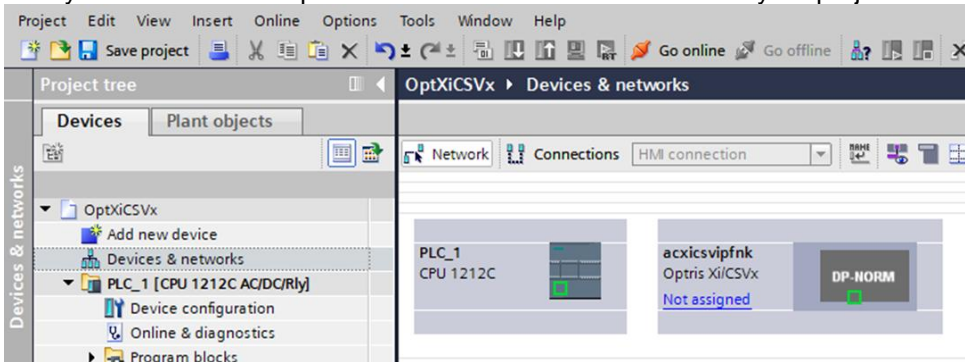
Project Edit View Insert Online Options Tools Window Help

Save project Go online Go offline

Project tree

Devices Plant objects

Devices & networks

OptXiCSVx
Add new device
Devices & networks
PLC_1 [CPU 1212C AC/DC/Rly]
Device configuration
Online & diagnostics
Program blocks

OptXiCSVx ▸ Devices & networks

Network Connections HMI connection

PLC_1
CPU 1212C

acxicsvipfnk
Optris Xi/CSVx
Not assigned

DP-NORM